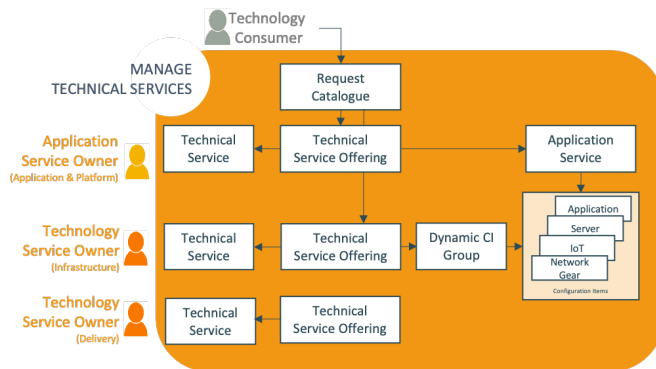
Technology Consumer

MANAGE TECHNICAL SERVICES

Request Catalogue

Application Service Owner
(Application & Platform)

Technical Service

Technical Service Offering

Application Service

Technology Service Owner
(Infrastructure)

Technical Service

Technical Service Offering

Dynamic CI Group

Application

Server

IoT

Network Gear

Configuration Items

Technology Service Owner
(Delivery)

Technical Service

Technical Service Offering